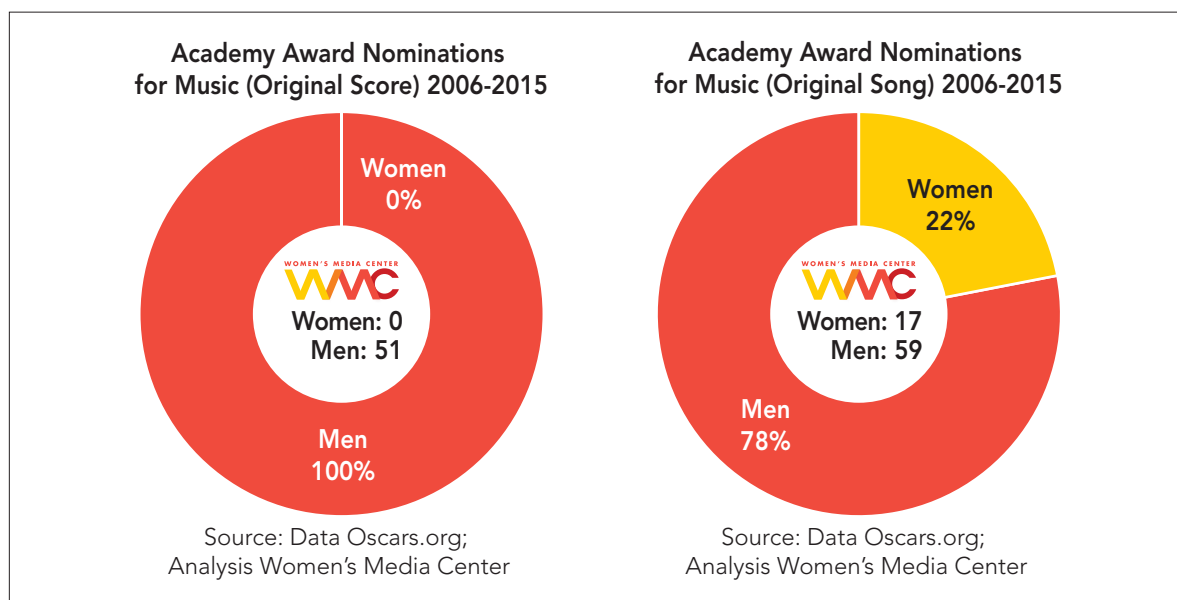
Academy Award Nominations for Music (Original Score) 2006-2015

Women
0%

WOMEN'S MEDIA CENTER
WMC

Women: 0
Men: 51

Men
100%

Source: Data Oscars.org;
Analysis Women's Media Center

Academy Award Nominations for Music (Original Song) 2006-2015

Women
22%

WOMEN'S MEDIA CENTER
WMC

Women: 17
Men: 59

Men
78%

Source: Data Oscars.org;
Analysis Women's Media Center